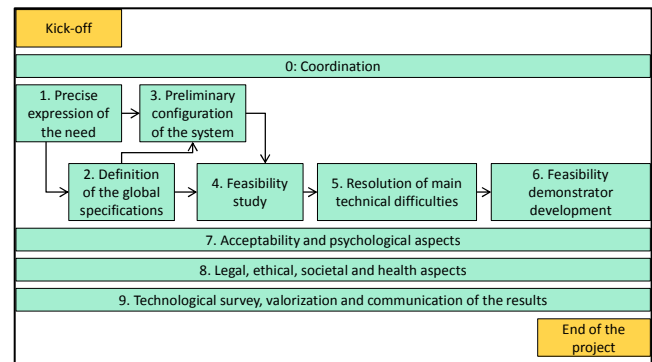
Kick-off

0: Coordination

1. Precise expression of the need

3. Preliminary configuration of the system

2. Definition of the global specifications

4. Feasibility study

5. Resolution of main technical difficulties

6. Feasibility demonstrator development

7. Acceptability and psychological aspects

8. Legal, ethical, societal and health aspects

9. Technological survey, valorization and communication of the results

End of the project